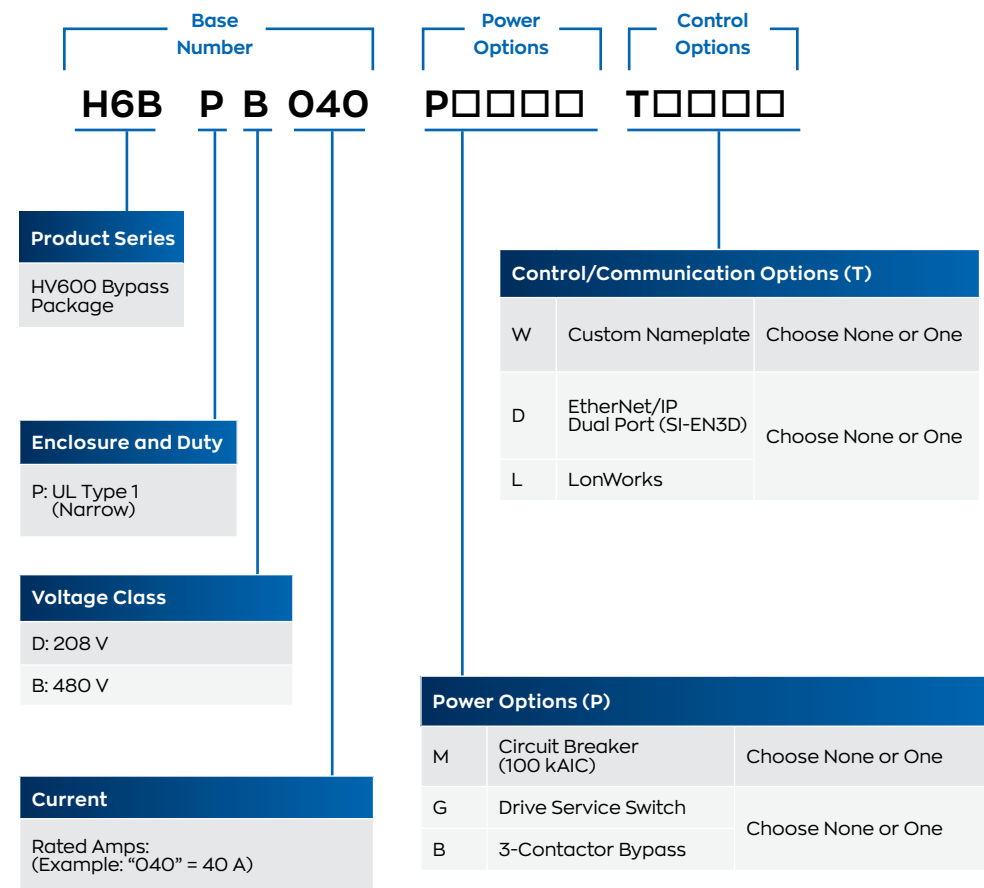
Base Number

Power Options

Control Options

H6B P B 040 P□□□□ T□□□□

| Product Series |
|---|
| HV600 Bypass Package |

| Enclosure and Duty |
|---|
| P: UL Type 1 (Narrow) |

| Voltage Class |
|---|
| D: 208 V |
| B: 480 V |

| Current |
|---|
| Rated Amps: (Example: “040” = 40 A) |

| Control/Communication Options (T) | | |
|---|---|---|
| W | Custom Nameplate | Choose None or One |
| D | EtherNet/IP Dual Port (SI-EN3D) | Choose None or One |
| L | LonWorks | |

| Power Options (P) | | |
|---|---|---|
| M | Circuit Breaker (100 kAIC) | Choose None or One |
| G | Drive Service Switch | Choose None or One |
| B | 3-Contactor Bypass | |